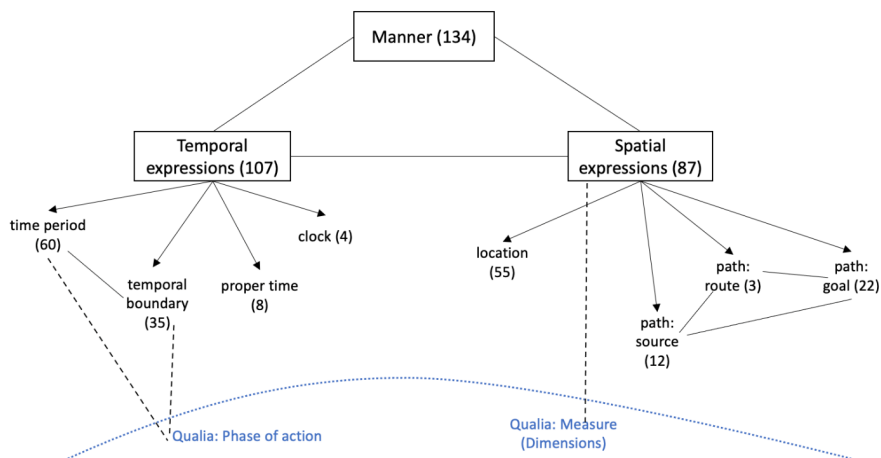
Manner (134)

Temporal expressions (107)

Spatial expressions (87)

time period (60)

temporal boundary (35)

proper time (8)

clock (4)

location (55)

path: source (12)

path: route (3)

path: goal (22)

Qualia: Phase of action

Qualia: Measure (Dimensions)